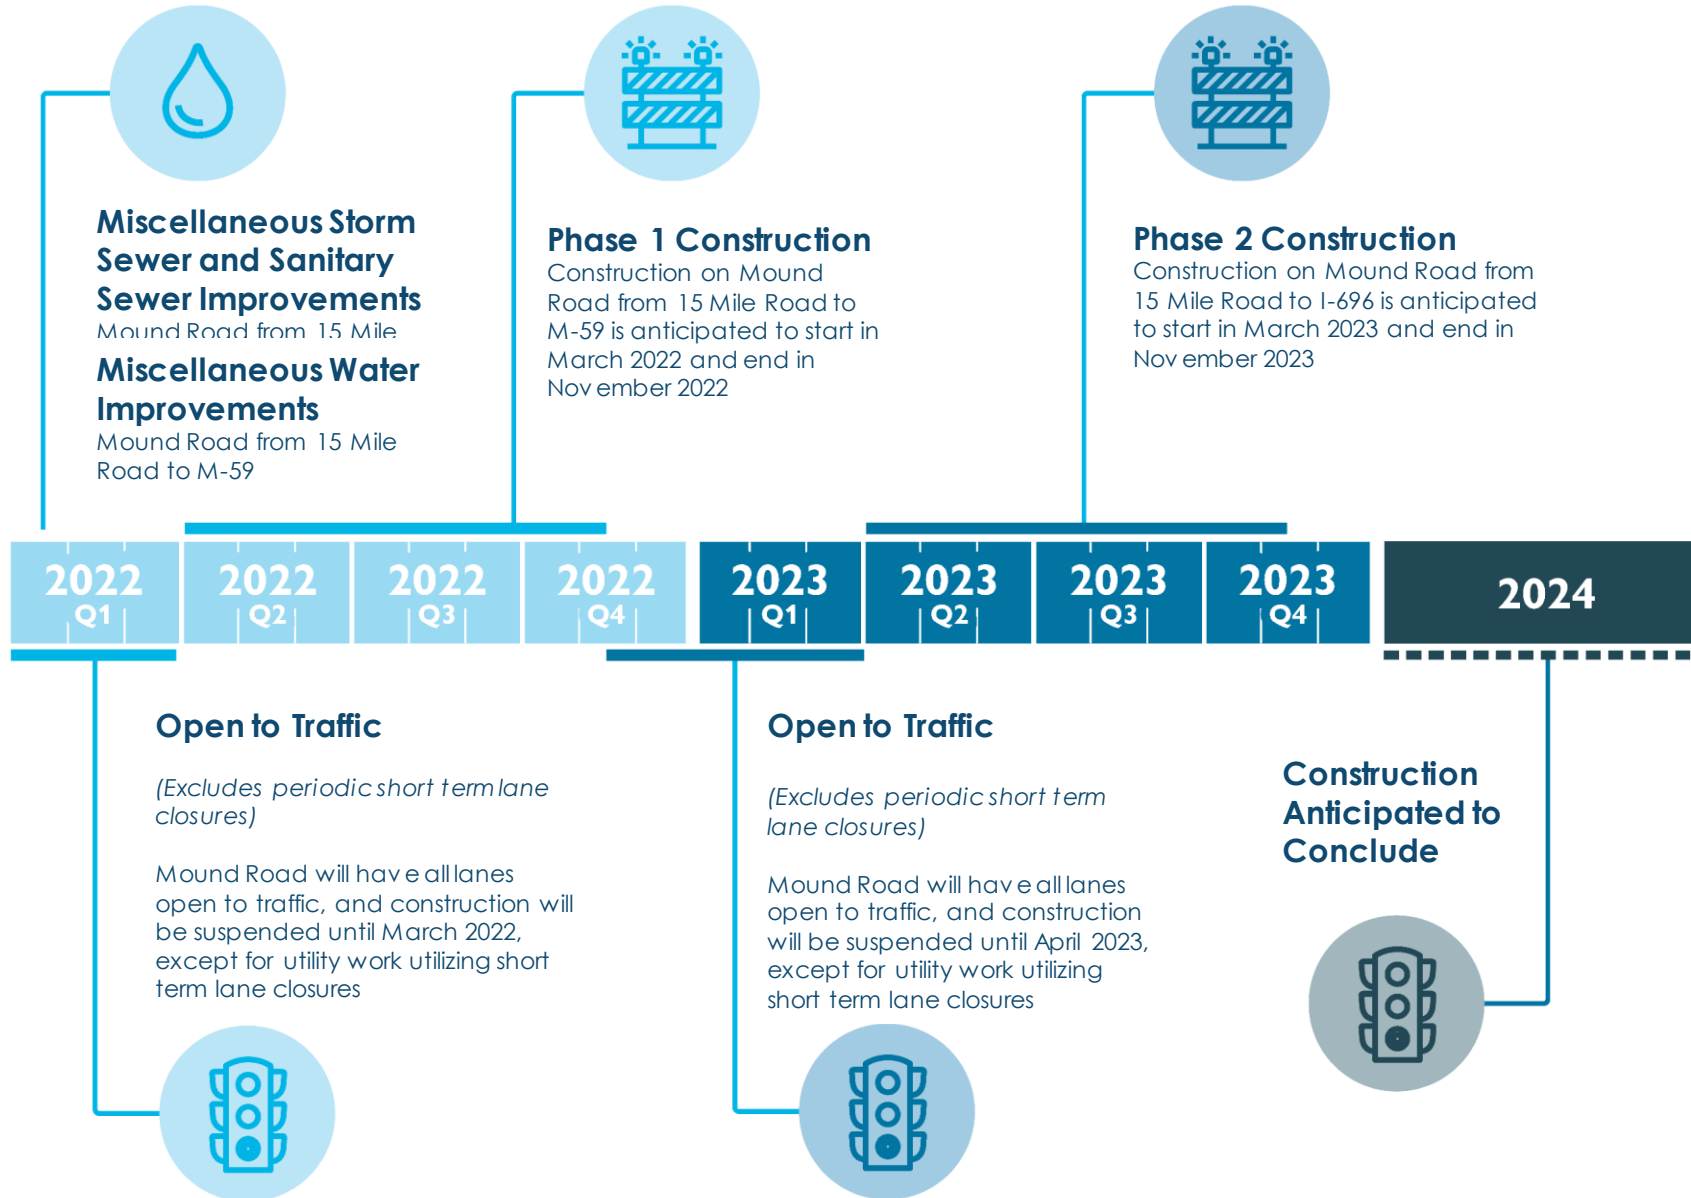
Miscellaneous Storm Sewer and Sanitary Sewer Improvements
Mound Road from 15 Mile

Miscellaneous Water Improvements
Mound Road from 15 Mile Road to M-59

Phase 1 Construction
Construction on Mound Road from 15 Mile Road to M-59 is anticipated to start in March 2022 and end in Nov ember 2022

Phase 2 Construction
Construction on Mound Road from 15 Mile Road to I-696 is anticipated to start in March 2023 and end in Nov ember 2023

2022 Q1
2022 Q2
2022 Q3
2022 Q4
2023 Q1
2023 Q2
2023 Q3
2023 Q4
2024

Open to Traffic

(Excludes periodic short term lane closures)

Mound Road will hav e all lanes open to traffic, and construction will be suspended until March 2022, except for utility work utilizing short term lane closures

Open to Traffic

(Excludes periodic short term lane closures)

Mound Road will hav e all lanes open to traffic, and construction will be suspended until April 2023, except for utility work utilizing short term lane closures

Construction Anticipated to Conclude